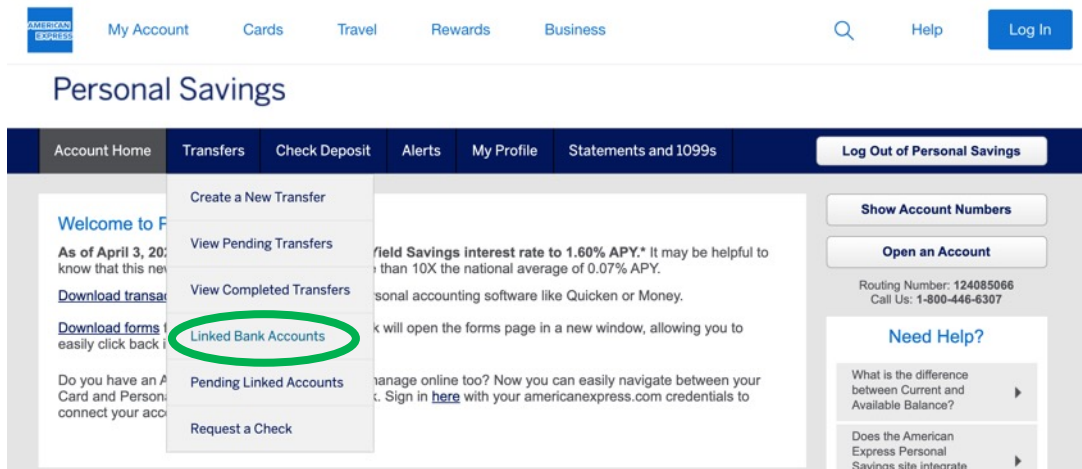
AMERICAN EXPRESS

My Account Cards Travel Rewards Business Help Log In

Personal Savings

Account Home Transfers Check Deposit Alerts My Profile Statements and 1099s

Log Out of Personal Savings

Create a New Transfer

View Pending Transfers

View Completed Transfers

Linked Bank Accounts

Pending Linked Accounts

Request a Check

Welcome to P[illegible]

As of April 3, 20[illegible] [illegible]Yield Savings interest rate to 1.60% APY.* It may be helpful to know that this ne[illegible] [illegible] than 10X the national average of 0.07% APY.

Download transa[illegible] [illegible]rsonal accounting software like Quicken or Money.

Download forms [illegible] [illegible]k will open the forms page in a new window, allowing you to easily click back i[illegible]

Do you have an A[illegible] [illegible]anage online too? Now you can easily navigate between your Card and Person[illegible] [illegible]k. Sign in here with your americanexpress.com credentials to connect your acc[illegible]

Show Account Numbers

Open an Account

Routing Number: 124085066
Call Us: 1-800-446-6307

Need Help?

What is the difference between Current and Available Balance?

Does the American Express Personal Savings site integrate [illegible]